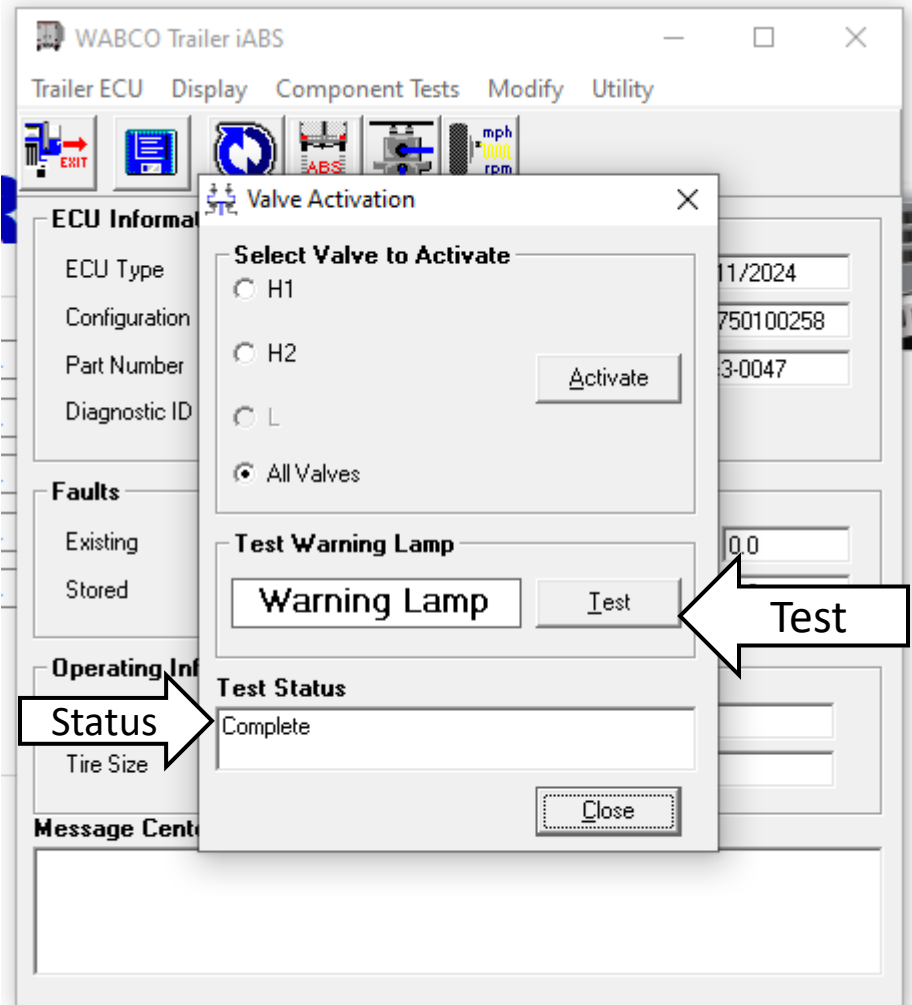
WABCO Trailer iABS

Trailer ECU Display Component Tests Modify Utility

EXIT

ABS

mph
rpm

ECU Informat

ECU Type

Configuration

Part Number

Diagnostic ID

11/2024

750100258

3-0047

Faults

Existing

Stored

0.0

Operating Inf

Tire Size

Message Cente

Valve Activation

Select Valve to Activate

H1

H2

L

All Valves

Activate

Test Warning Lamp

Warning Lamp

Test

Test

Test Status

Status

Complete

Close